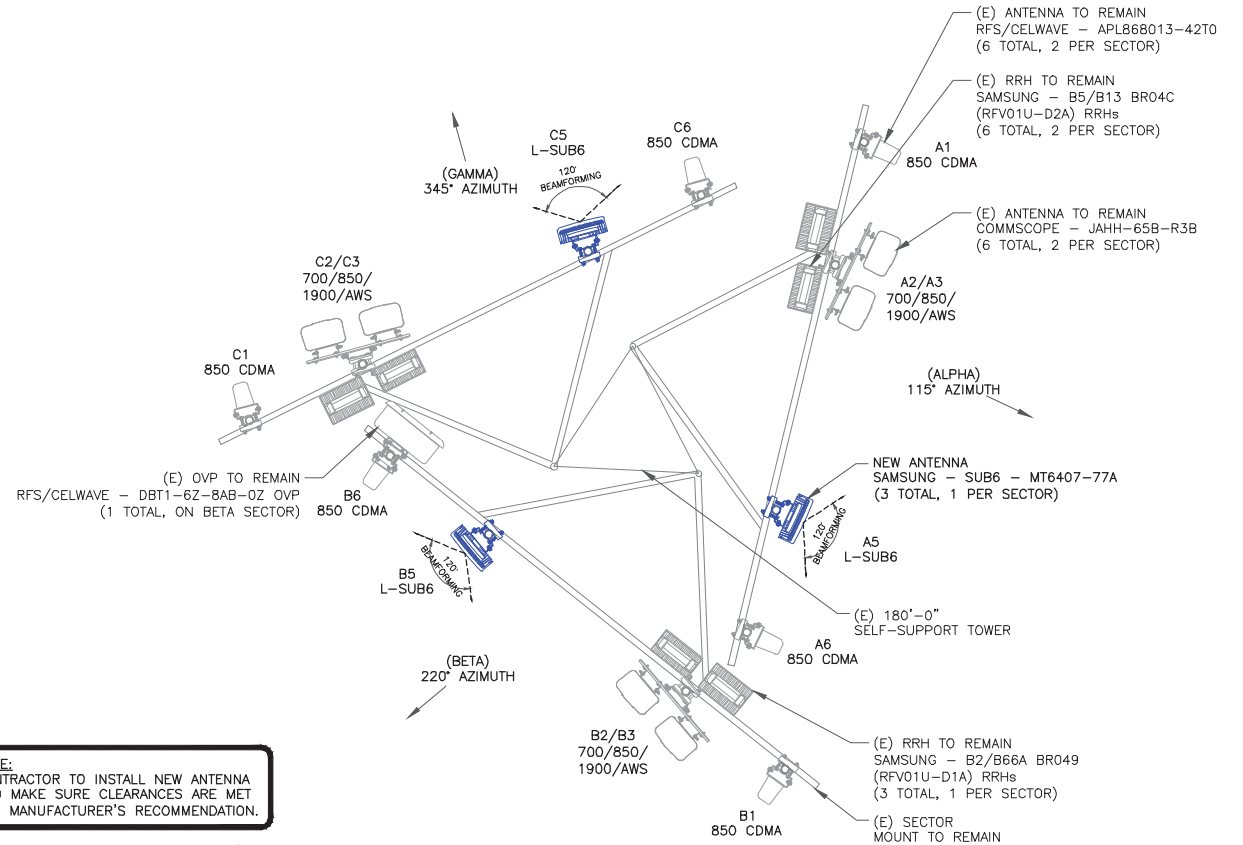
(E) ANTENNA TO REMAIN
RFS/CELWAVE – APL868013-42T0
(6 TOTAL, 2 PER SECTOR)

(E) RRH TO REMAIN
SAMSUNG – B5/B13 BR04C
(RFV01U-D2A) RRHs
(6 TOTAL, 2 PER SECTOR)

C5
L-SUB6

C6
850 CDMA

(GAMMA)
345° AZIMUTH

120°
BEAMFORMING

A1
850 CDMA

(E) ANTENNA TO REMAIN
COMMSCOPE – JAHH-65B-R3B
(6 TOTAL, 2 PER SECTOR)

C2/C3
700/850/
1900/AWS

A2/A3
700/850/
1900/AWS

C1
850 CDMA

(ALPHA)
115° AZIMUTH

(E) OVP TO REMAIN
RFS/CELWAVE – DBT1-6Z-8AB-0Z OVP
(1 TOTAL, ON BETA SECTOR)

B6
850 CDMA

NEW ANTENNA
SAMSUNG – SUB6 – MT6407-77A
(3 TOTAL, 1 PER SECTOR)

120°
BEAMFORMING

A5
L-SUB6

120°
BEAMFORMING

B5
L-SUB6

(E) 180'-0"
SELF-SUPPORT TOWER

A6
850 CDMA

(BETA)
220° AZIMUTH

E:
ITRACTOR TO INSTALL NEW ANTENNA
) MAKE SURE CLEARANCES ARE MET
MANUFACTURER'S RECOMMENDATION.

B2/B3
700/850/
1900/AWS

(E) RRH TO REMAIN
SAMSUNG – B2/B66A BR049
(RFV01U-D1A) RRHs
(3 TOTAL, 1 PER SECTOR)

B1
850 CDMA

(E) SECTOR
MOUNT TO REMAIN